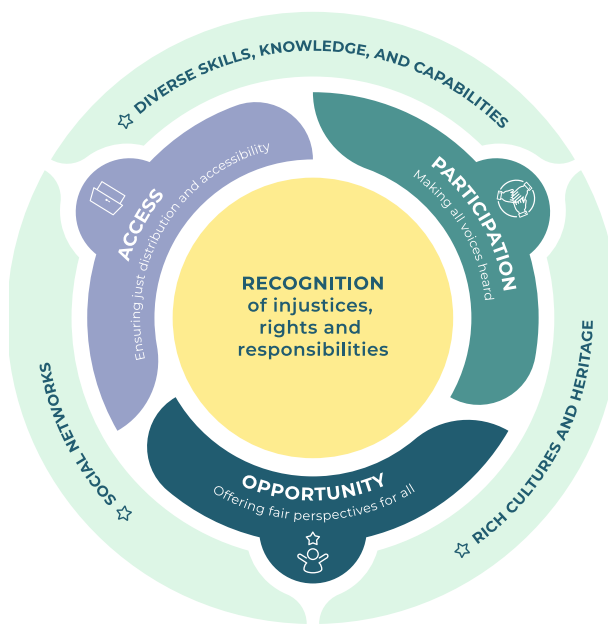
DIVERSE SKILLS, KNOWLEDGE, AND CAPABILITIES

ACCESS
Ensuring just distribution and accessibility

PARTICIPATION
Making all voices heard

RECOGNITION
of injustices, rights and responsibilities

OPPORTUNITY
Offering fair perspectives for all

SOCIAL NETWORKS

RICH CULTURES AND HERITAGE